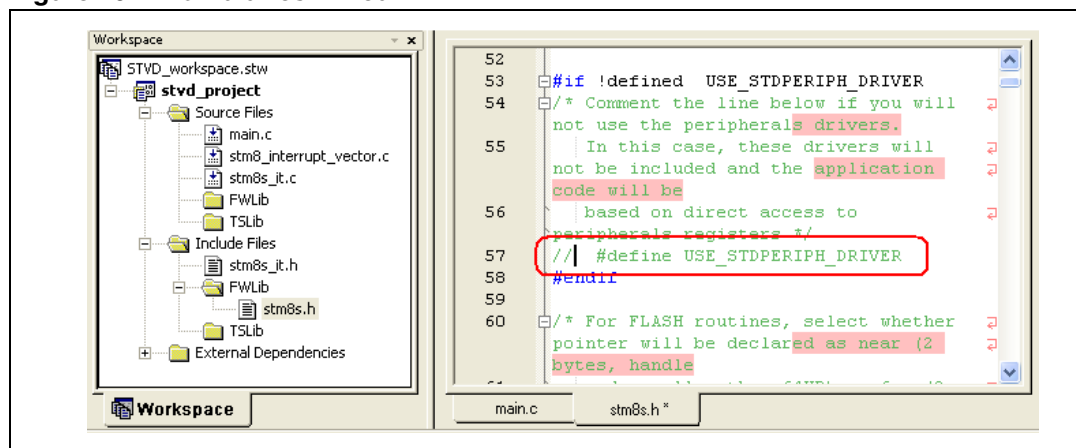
Workspace

STVD_workspace.stw
stvd_project
Source Files
main.c
stm8_interrupt_vector.c
stm8s_it.c
FWLib
TSLib
Include Files
stm8s_it.h
FWLib
stm8s.h
TSLib
External Dependencies

Workspace

52
53 #if !defined USE_STDPERIPH_DRIVER
54 /* Comment the line below if you will not use the peripherals drivers.
55 In this case, these drivers will not be included and the application code will be
56 based on direct access to peripherals registers */
57 // #define USE_STDPERIPH_DRIVER
58 #endif
59
60 /* For FLASH routines, select whether pointer will be declared as near (2 bytes, handle

main.c
stm8s.h *